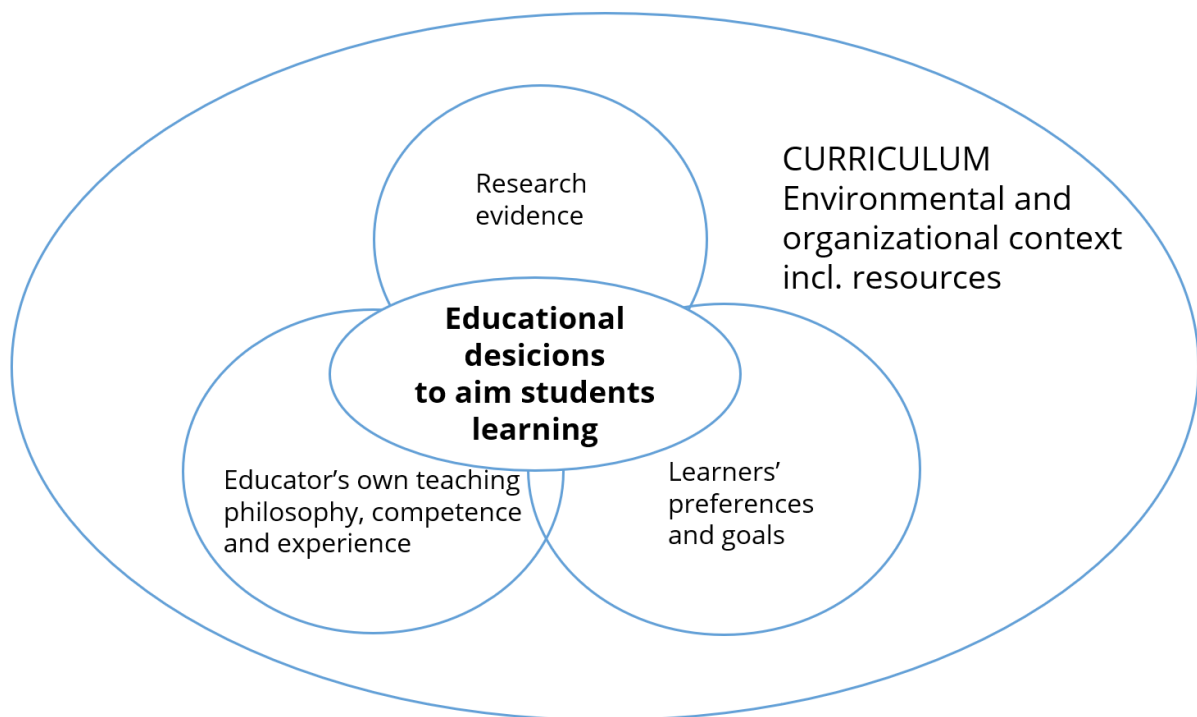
CURRICULUM
Environmental and organizational context incl. resources

Research evidence

Educational desicions to aim students learning

Educator's own teaching philosophy, competence and experience

Learners' preferences and goals